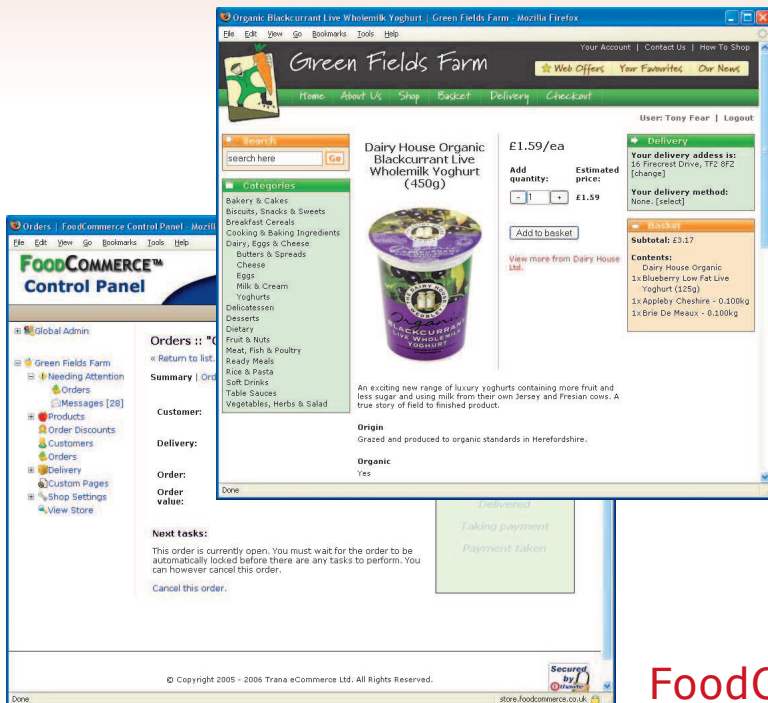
Organic Blackcurrant Live Wholemilk Yoghurt | Green Fields Farm - Mozilla Firefox

File Edit View Go Bookmarks Tools Help

Your Account | Contact Us | How To Shop

Green Fields Farm

Web Offers Your Favorites Our News

Home About Us Shop Basket Delivery Checkout

User: Tony Fear | Logout

Search

search here Go

Categories

Bakery & Cakes
Biscuits, Snacks & Sweets
Breakfast Cereals
Cooking & Baking Ingredients
Dairy, Eggs & Cheese
Butters & Spreads
Cheese
Eggs
Milk & Cream
Yoghurts
Delicatessen
Desserts
Dietary
Fruit & Nuts
Meat, Fish & Poultry
Ready Meals
Rice & Pasta
Soft Drinks
Table Sauces
Vegetables, Herbs & Salad

Dairy House Organic Blackcurrant Live Wholemilk Yoghurt (450g)

£1.59/ea

Add quantity:

Estimated price:

- 1 + £1.59

Add to basket

View more from Dairy House Ltd.

An exciting new range of luxury yoghurts containing more fruit and less sugar and using milk from their own Jersey and Fresian cows. A true story of field to finished product.

Origin

Grazed and produced to organic standards in Herefordshire.

Organic

Yes

Delivery

Your delivery address is:
16 Firecrest Drive, TF2 8FZ
[change]

Your delivery method:
None. [select]

Basket

Subtotal: £3.17

Contents:
Dairy House Organic
1x Blueberry Low Fat Live Yoghurt (125g)
1x Appleby Cheshire - 0.100kg
1x Brie De Meaux - 0.100kg

Done

Orders | FoodCommerce Control Panel - Mozil

File Edit View Go Bookmarks Tools Help

FOODCOMMERCE™
Control Panel

Global Admin

Green Fields Farm
Needing Attention
Orders
Messages [28]
Products
Order Discounts
Customers
Orders
Delivery
Custom Pages
Shop Settings
View Store

Orders :: "C
« Return to list.
Summary | Ord

Customer:

Delivery:

Order:

Order value:

Delivered
Taking payment
Payment taken

Next tasks:

This order is currently open. You must wait for the order to be automatically locked before there are any tasks to perform. You can however cancel this order.

Cancel this order.

© Copyright 2005 - 2006 Trana eCommerce Ltd. All Rights Reserved.

Secured by

Done

store.foodcommerce.co.uk

FoodC